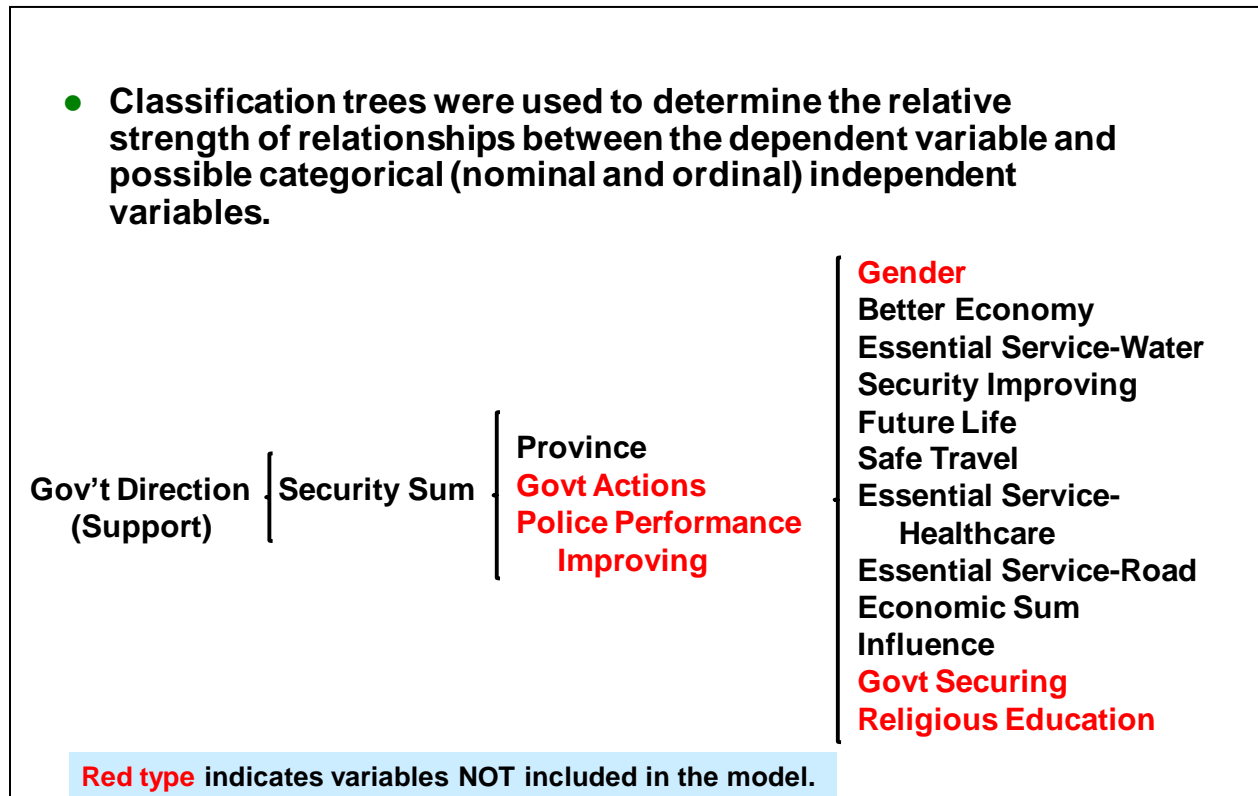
Classification trees were used to determine the relative strength of relationships between the dependent variable and possible categorical (nominal and ordinal) independent variables.

Gov't Direction (Support)

Security Sum

Province
Govt Actions
Police Performance Improving

Gender
Better Economy
Essential Service-Water
Security Improving
Future Life
Safe Travel
Essential Service-Healthcare
Essential Service-Road
Economic Sum
Influence
Govt Securing
Religious Education

Red type indicates variables NOT included in the model.